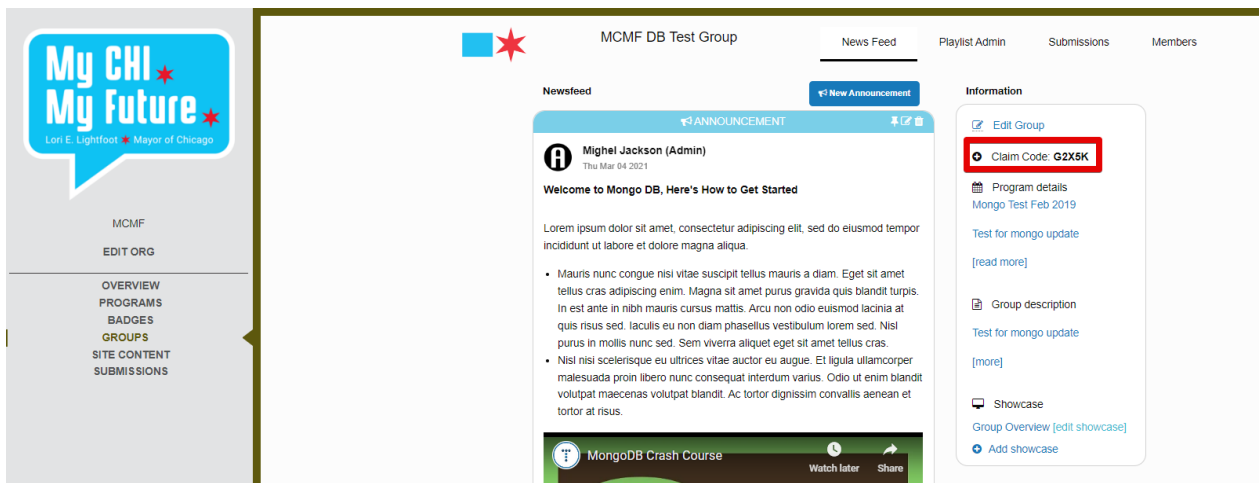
My CHI
My Future
Lori E. Lightfoot Mayor of Chicago

MCMF

EDIT ORG

OVERVIEW
PROGRAMS
BADGES
GROUPS
SITE CONTENT
SUBMISSIONS

MCMF DB Test Group

News Feed Playlist Admin Submissions Members

Newsfeed

New Announcement

ANNOUNCEMENT

Mighel Jackson (Admin)
Thu Mar 04 2021

Welcome to Mongo DB, Here's How to Get Started

Lorem ipsum dolor sit amet, consectetur adipiscing elit, sed do eiusmod tempor incididunt ut labore et dolore magna aliqua.

- Mauris nunc congue nisi vitae suscipit tellus mauris a diam. Eget sit amet tellus cras adipiscing enim. Magna sit amet purus gravida quis blandit turpis. In est ante in nibh mauris cursus mattis. Arcu non odio euismod lacinia at quis risus sed. Iaculis eu non diam phasellus vestibulum lorem sed. Nisl purus in mollis nunc sed. Sem viverra aliquet eget sit amet tellus cras.
- Nisl nisi scelerisque eu ultrices vitae auctor eu augue. Et ligula ullamcorper malesuada proin libero nunc consequat interdum varius. Odio ut enim blandit volutpat maecenas volutpat blandit. Ac tortor dignissim convallis aenean et tortor at risus.

MongoDB Crash Course
Watch later Share

Information

Edit Group

Claim Code: G2X5K

Program details
Mongo Test Feb 2019

Test for mongo update

[read more]

Group description

Test for mongo update

[more]

Showcase

Group Overview [edit showcase]

Add showcase